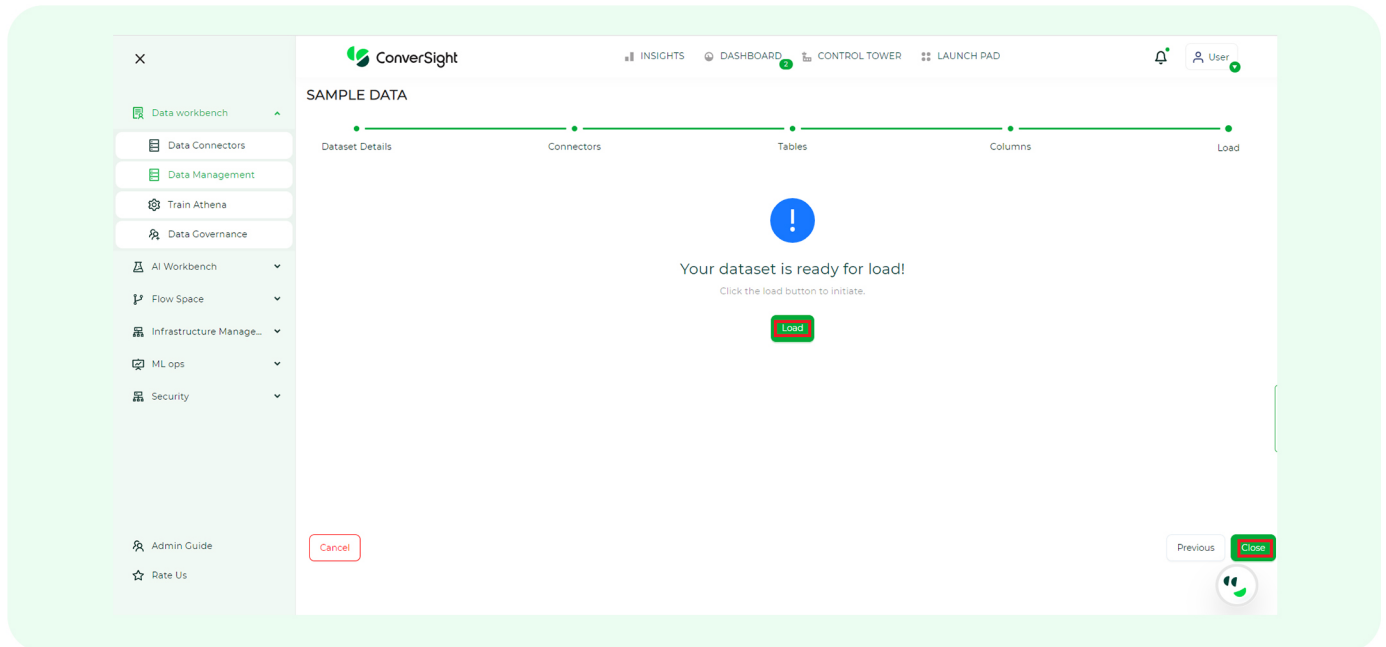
×

Data workbench

Data Connectors

Data Management

Train Athena

Data Governance

AI Workbench

Flow Space

Infrastructure Manage...

ML ops

Security

Admin Guide

Rate Us

ConverSight

INSIGHTS DASHBOARD 2 CONTROL TOWER LAUNCH PAD

User

SAMPLE DATA

Dataset Details Connectors Tables Columns Load

!

Your dataset is ready for load!

Click the load button to initiate.

Load

Cancel

Previous Close